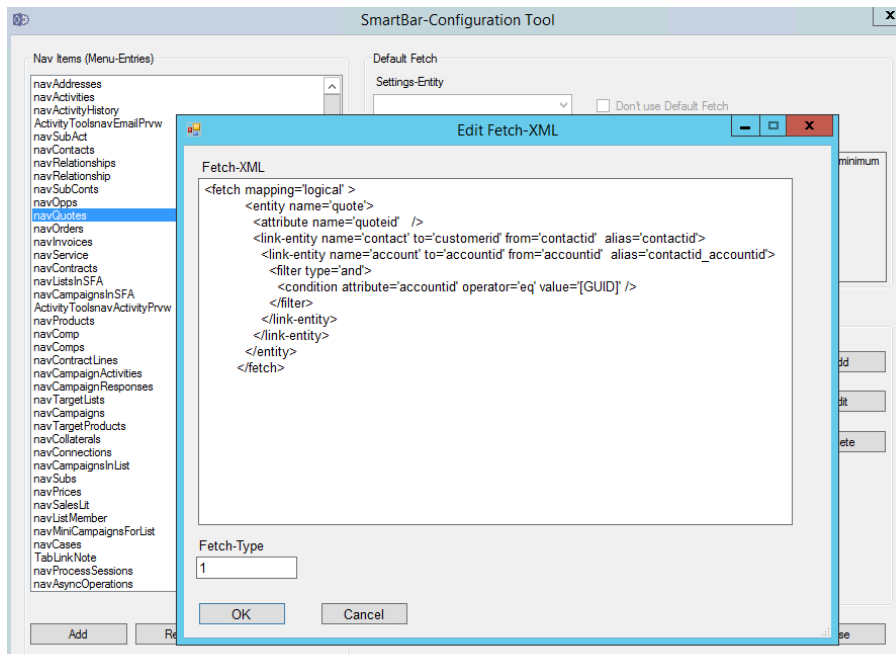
SmartBar-Configuration Tool

Nav Items (Menu-Entries)

navAddresses
navActivities
navActivityHistory
ActivityToolsnavEmailPrvw
navSubAct
navContacts
navRelationships
navRelationship
navSubConts
navOpps
navQuotes
navOrders
navInvoices
navService
navContracts
navListsInSFA
navCampaignsInSFA
ActivityToolsnavActivityPrvw
navProducts
navComp
navComps
navContractLines
navCampaignActivities
navCampaignResponses
navTargetLists
navCampaigns
navTargetProducts
navCollaterals
navConnections
navCampaignsInList
navSubs
navPrices
navSalesLit
navListMember
navMiniCampaignsForList
navCases
TabLinkNote
navProcessSessions
navAsyncOperations

Add
Re

Default Fetch
Settings-Entity
Don't use Default Fetch
minimum
dd
dit
ete
se

Edit Fetch-XML

Fetch-XML

<fetch mapping='logical' >
<entity name='quote'>
<attribute name='quoteid' />
<link-entity name='contact' to='customerid' from='contactid' alias='contactid'>
<link-entity name='account' to='accountid' from='accountid' alias='contactid_accountid'>
<filter type='and'>
<condition attribute='accountid' operator='eq' value='[GUID]' />
</filter>
</link-entity>
</link-entity>
</entity>
</fetch>

Fetch-Type
1

OK
Cancel